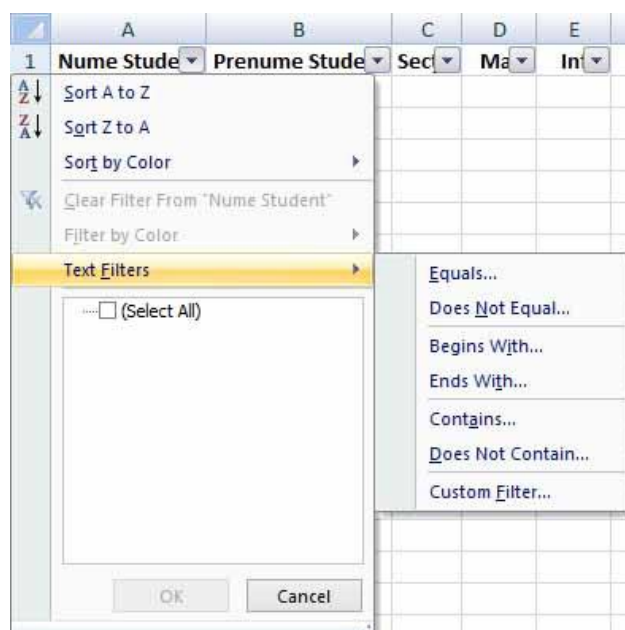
| | A | B | C | D | E |
|---|---|---|---|---|---|
| 1 | Nume Stude | Prenume Stude | Sec | Ma | In |

Sort A to Z
Sort Z to A
Sort by Color
Clear Filter From "Nume Student"
Filter by Color
Text Filters
(Select All)
OK
Cancel

Equals...
Does Not Equal...
Begins With...
Ends With...
Contains...
Does Not Contain...
Custom Filter...